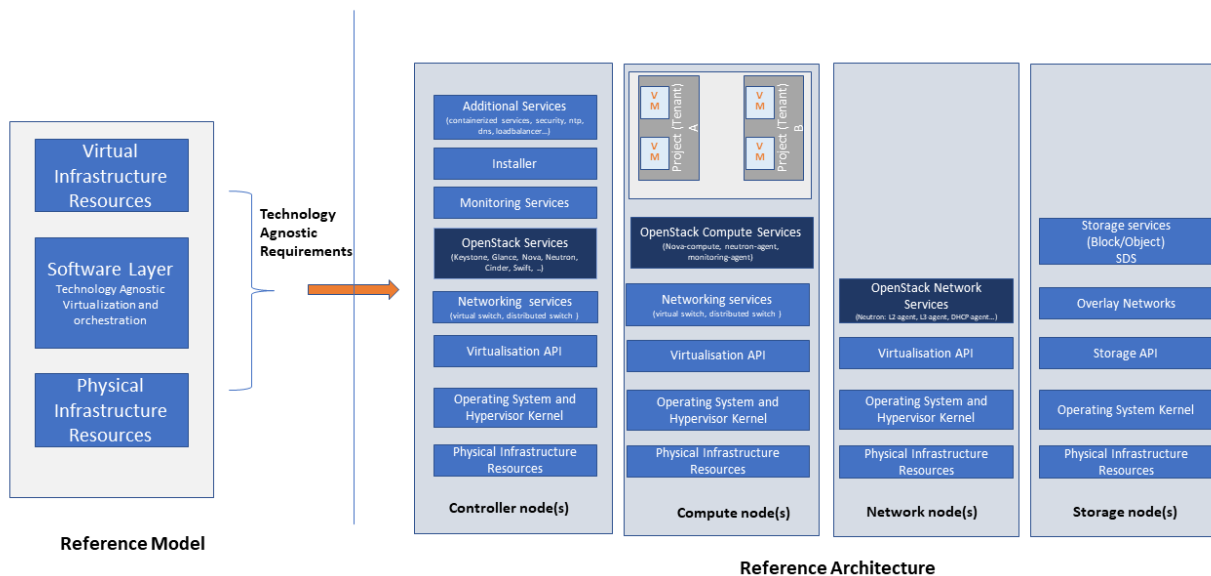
Virtual Infrastructure Resources

Software Layer
Technology Agnostic Virtualization and orchestration

Physical Infrastructure Resources

Reference Model

Technology Agnostic Requirements

Additional Services
(containerized services, security, ntp, dns, loadbalancer...)

Installer

Monitoring Services

OpenStack Services
(Keystone, Glance, Nova, Neutron, Cinder, Swift, ..)

Networking services
(virtual switch, distributed switch )

Virtualisation API

Operating System and Hypervisor Kernel

Physical Infrastructure Resources

Controller node(s)

VM
VM
Project (Tenant) A

VM
VM
Project (Tenant) B

OpenStack Compute Services
(Nova-compute, neutron-agent, monitoring-agent)

Networking services
(virtual switch, distributed switch )

Virtualisation API

Operating System and Hypervisor Kernel

Physical Infrastructure Resources

Compute node(s)

OpenStack Network Services
(Neutron: L2 agent, L3 agent, DHCP agent...)

Virtualisation API

Operating System and Hypervisor Kernel

Physical Infrastructure Resources

Network node(s)

Storage services (Block/Object) SDS

Overlay Networks

Storage API

Operating System Kernel

Physical Infrastructure Resources

Storage node(s)

Reference Architecture